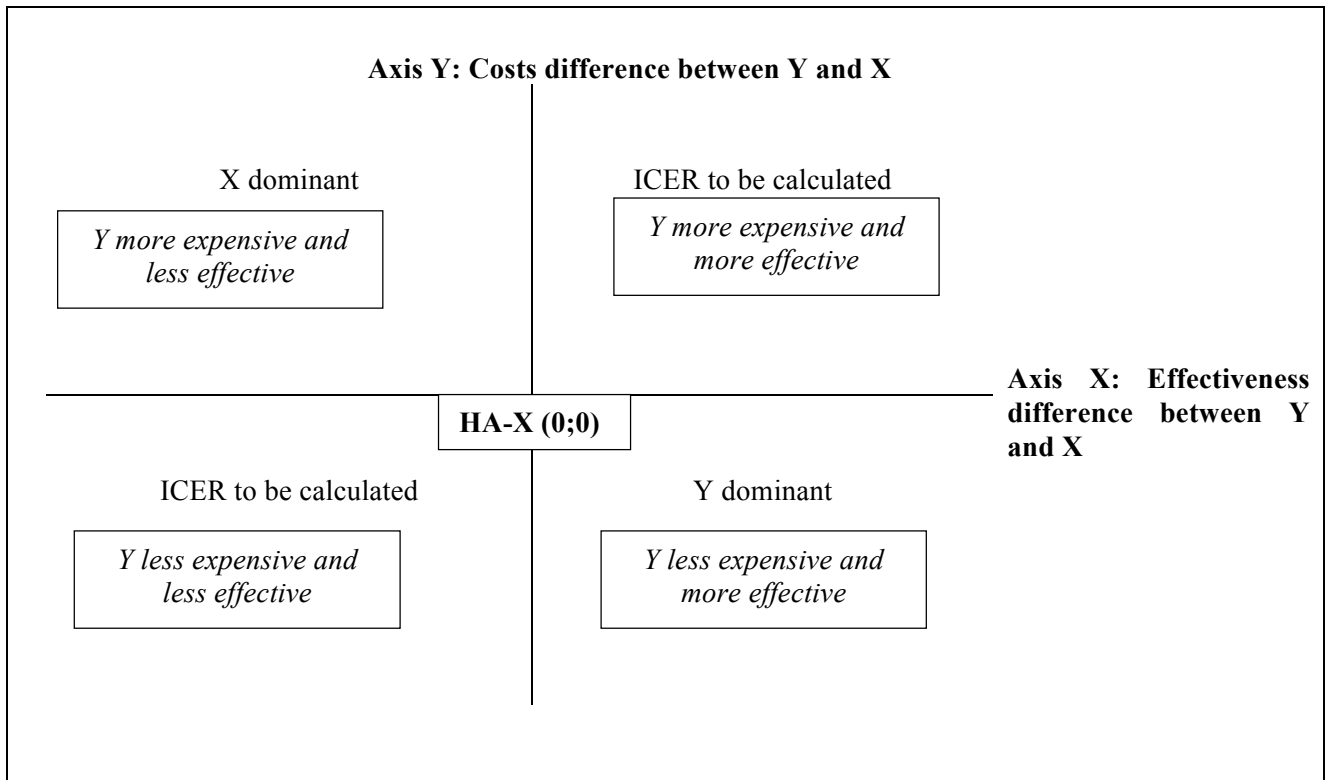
**Axis Y: Costs difference between Y and X**

X dominant

*Y more expensive and less effective*

ICER to be calculated

*Y more expensive and more effective*

**Axis X: Effectiveness difference between Y and X**

**HA-X (0;0)**

ICER to be calculated

*Y less expensive and less effective*

Y dominant

*Y less expensive and more effective*